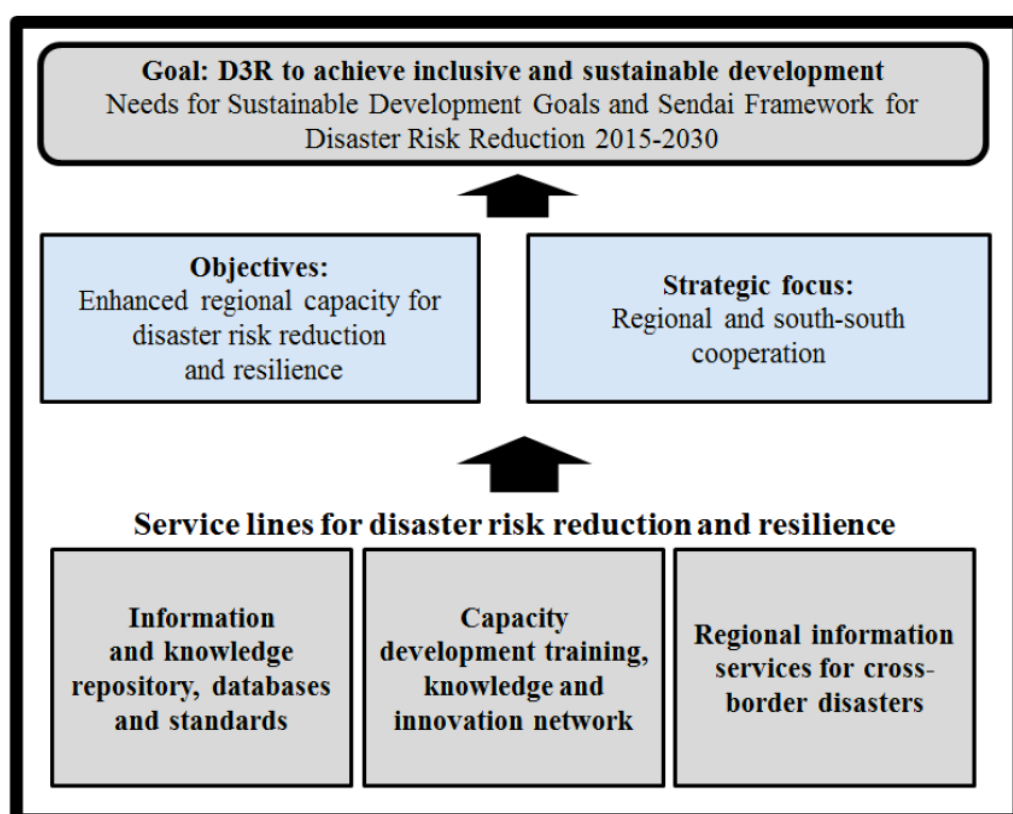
Goal: D3R to achieve inclusive and sustainable development
Needs for Sustainable Development Goals and Sendai Framework for Disaster Risk Reduction 2015-2030

Objectives:
Enhanced regional capacity for disaster risk reduction and resilience

Strategic focus:
Regional and south-south cooperation

Service lines for disaster risk reduction and resilience

Information and knowledge repository, databases and standards

Capacity development training, knowledge and innovation network

Regional information services for cross-border disasters